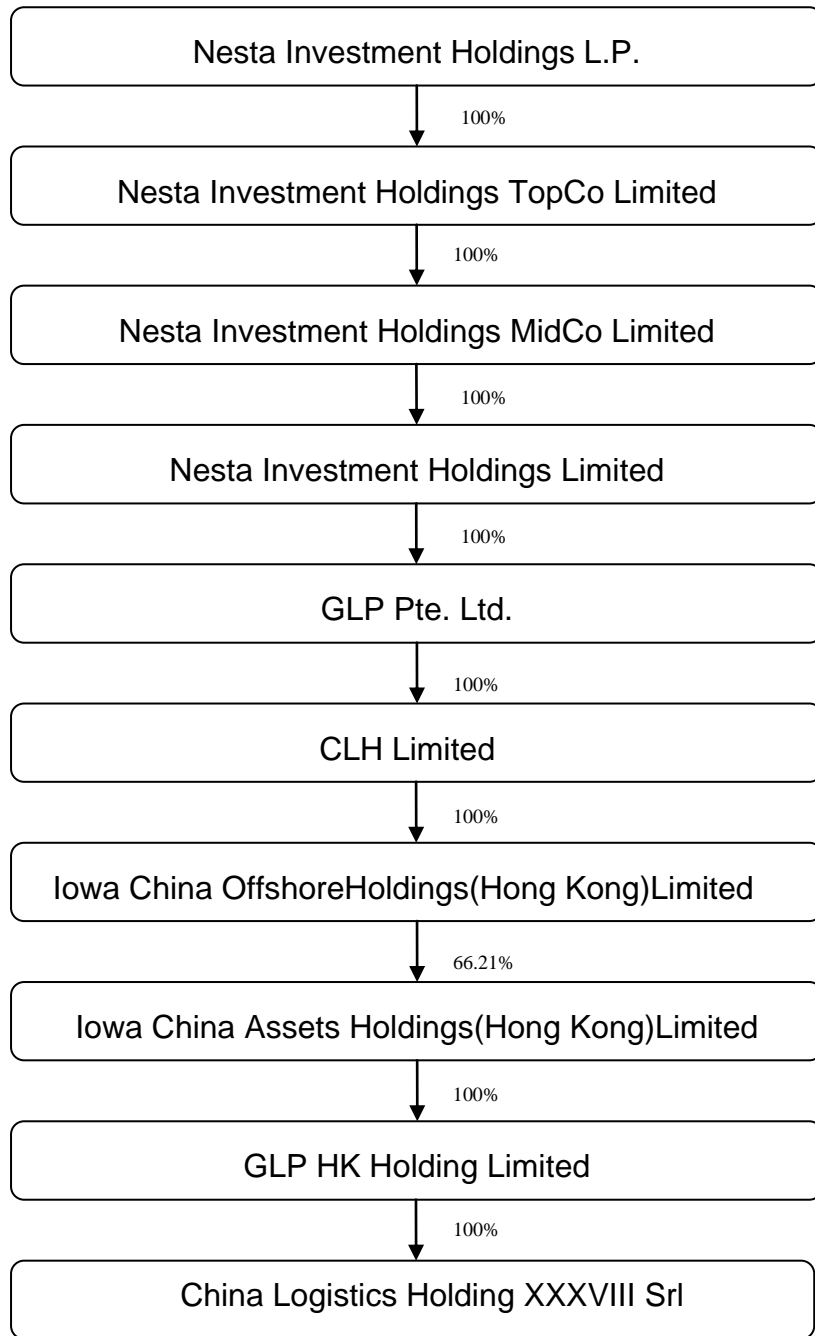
Nesta Investment Holdings L.P.

100%

Nesta Investment Holdings TopCo Limited

100%

Nesta Investment Holdings MidCo Limited

100%

Nesta Investment Holdings Limited

100%

GLP Pte. Ltd.

100%

CLH Limited

100%

Iowa China OffshoreHoldings(Hong Kong)Limited

66.21%

Iowa China Assets Holdings(Hong Kong)Limited

100%

GLP HK Holding Limited

100%

China Logistics Holding XXXVIII Srl